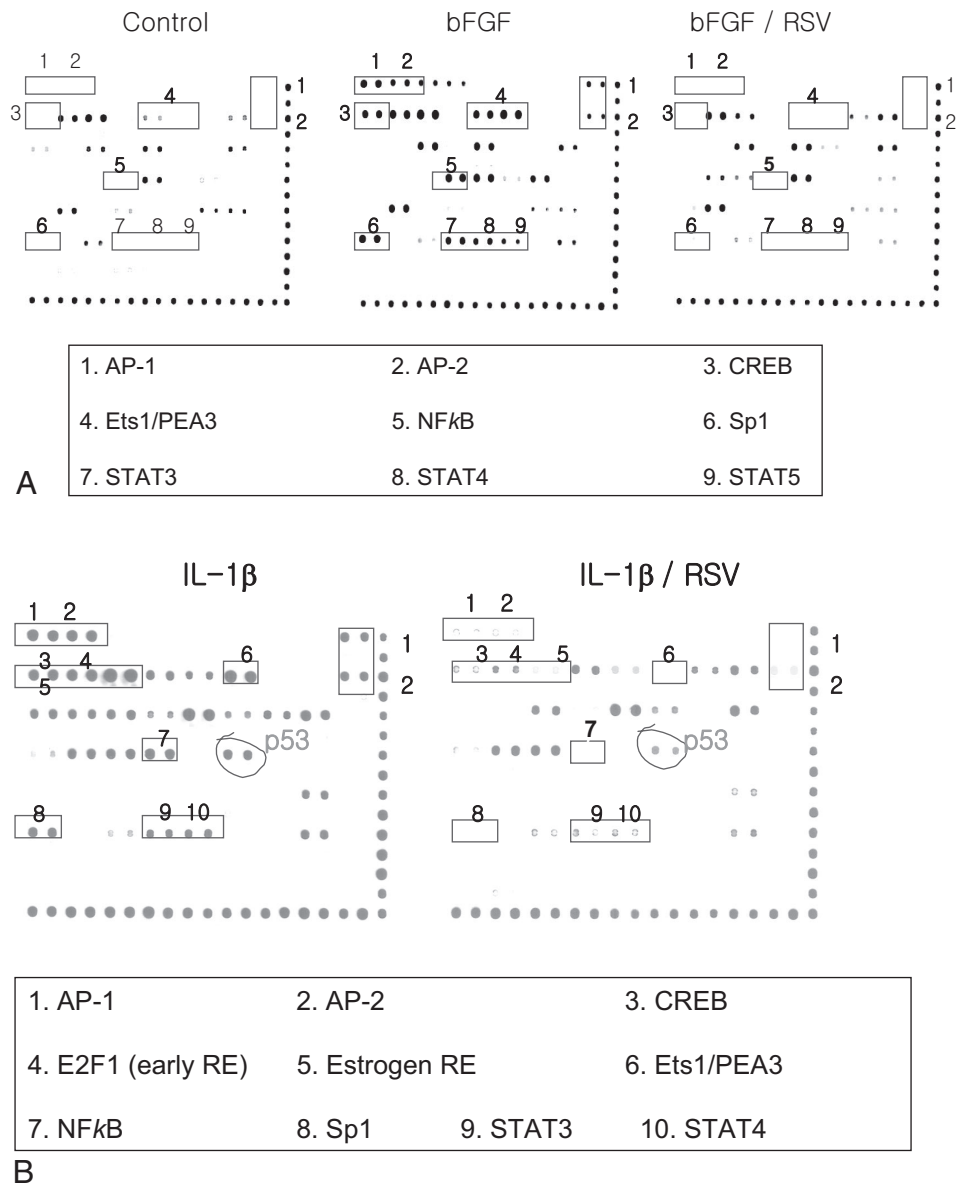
Control

bFGF

bFGF / RSV

1 2
3 4
5
6 7 8 9
1
2

1 2
3 4
5
6 7 8 9
1
2

1 2
3 4
5
6 7 8 9
1
2

| 1. AP-1 | 2. AP-2 | 3. CREB |
|---|---|---|
| 4. Ets1/PEA3 | 5. NF*k*B | 6. Sp1 |
| 7. STAT3 | 8. STAT4 | 9. STAT5 |

A

IL-1β

IL-1β / RSV

1 2
3 4
5
6
1
2
7
p53
8
9 10

1 2
3 4 5
6
1
2
7
p53
8
9 10

| 1. AP-1 | 2. AP-2 | | 3. CREB |
|---|---|---|---|
| 4. E2F1 (early RE) | 5. Estrogen RE | | 6. Ets1/PEA3 |
| 7. NF*k*B | 8. Sp1 | 9. STAT3 | 10. STAT4 |

B